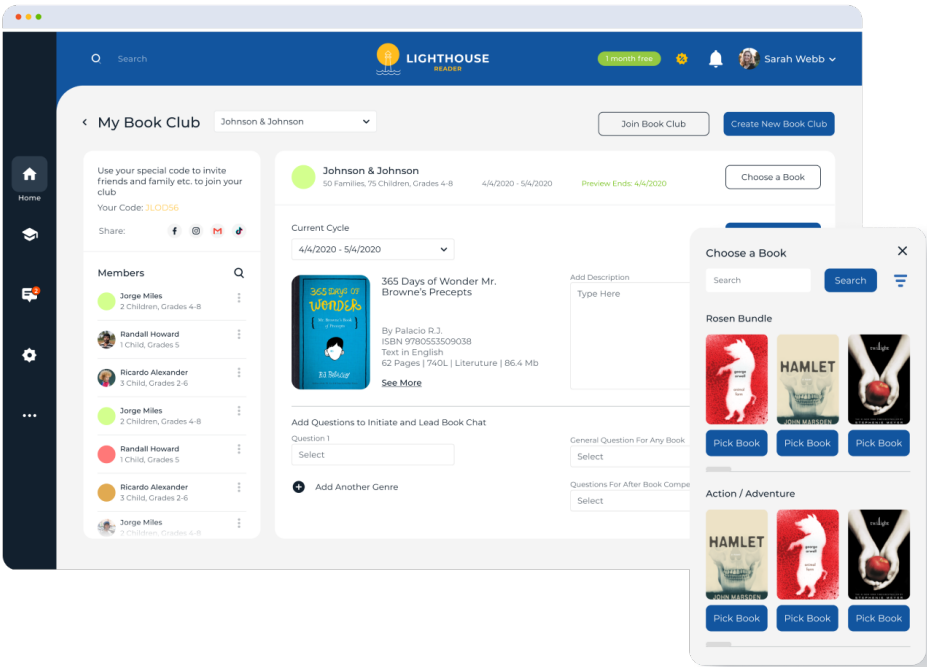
Search

LIGHTHOUSE READER

1 month free

Sarah Webb

Home

My Book Club

Johnson & Johnson

Join Book Club

Create New Book Club

Use your special code to invite friends and family etc. to join your club

Your Code: JLOD56

Share:

Members

Jorge Miles
2 Children, Grades 4-8

Randall Howard
1 Child, Grades 5

Ricardo Alexander
3 Child, Grades 2-6

Jorge Miles
2 Children, Grades 4-8

Randall Howard
1 Child, Grades 5

Ricardo Alexander
3 Child, Grades 2-6

Jorge Miles
2 Children, Grades 4-8

Johnson & Johnson
50 Families, 75 Children, Grades 4-8

4/4/2020 - 5/4/2020

Preview Ends: 4/4/2020

Choose a Book

Current Cycle

4/4/2020 - 5/4/2020

365 Days of Wonder
Mr. Browne's Book of Precepts
R.J. Palacio

365 Days of Wonder Mr. Browne's Precepts

By Palacio R.J.
ISBN 9780553509038
Text in English
62 Pages | 740L | Literuture | 86.4 Mb

See More

Add Description

Type Here

Add Questions to Initiate and Lead Book Chat

Question 1

Select

General Question For Any Book

Select

Add Another Genre

Questions For After Book Compe

Select

Choose a Book

Search

Search

Rosen Bundle

george orwell animal farm

HAMLET
JOHN MARSDEN

twilight
STEPHENIE MEYER

Pick Book

Pick Book

Pick Book

Action / Adventure

HAMLET
JOHN MARSDEN

george orwell animal farm

twilight
STEPHENIE MEYER

Pick Book

Pick Book

Pick Book